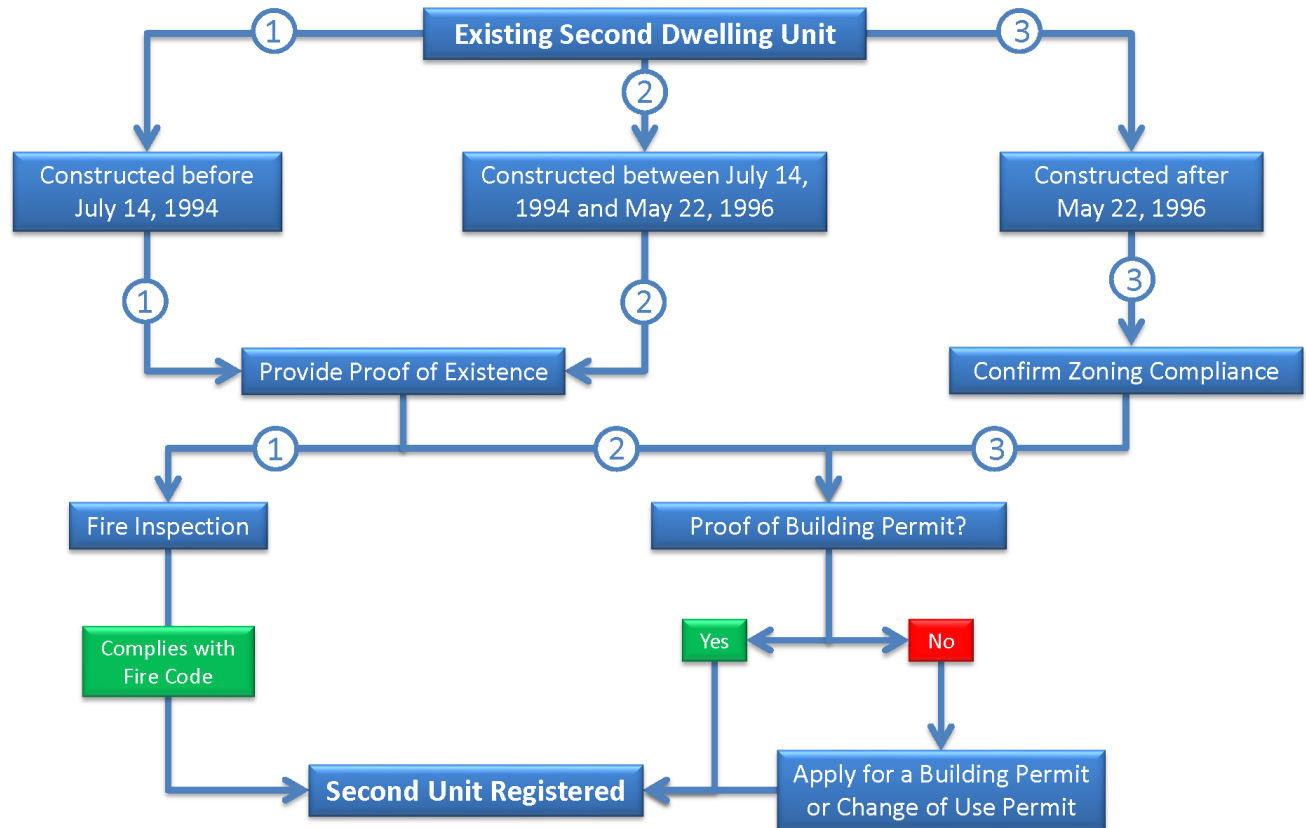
1
Existing Second Dwelling Unit
3
2
Constructed before July 14, 1994
Constructed between July 14, 1994 and May 22, 1996
Constructed after May 22, 1996
1
2
3
Provide Proof of Existence
Confirm Zoning Compliance
1
2
3
Fire Inspection
Proof of Building Permit?
Complies with Fire Code
Yes
No
Second Unit Registered
Apply for a Building Permit or Change of Use Permit